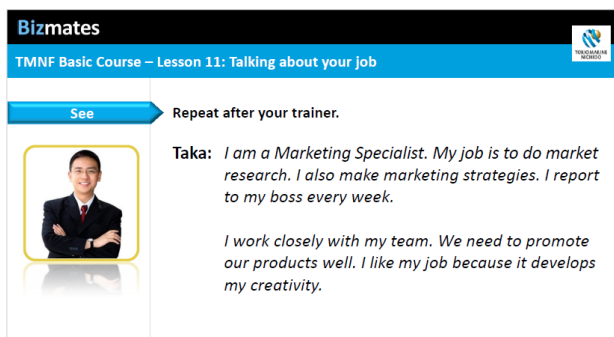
Bizmates

TMNF Basic Course – Lesson 11: Talking about your job

TOKIOMARINE NICHIDO

See

Repeat after your trainer.

Taka: I am a Marketing Specialist. My job is to do market research. I also make marketing strategies. I report to my boss every week.

I work closely with my team. We need to promote our products well. I like my job because it develops my creativity.